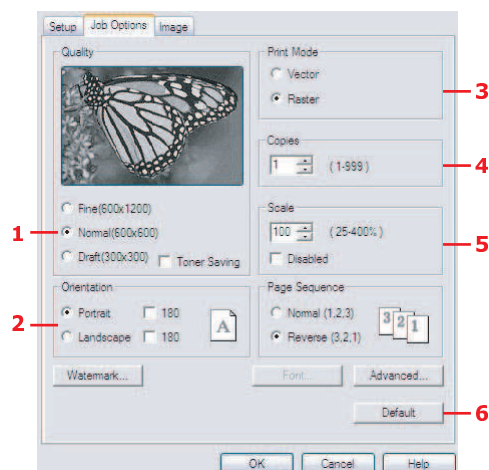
Setup Job Options Image

Quality

Fine(600x1200)
1 Normal(600x600)
Draft(300x300) Toner Saving

Orientation
2 Portrait 180
Landscape 180

A

Print Mode
Vector
Raster
3

Copies
1 (1-999)
4

Scale
100 (25-400%)
Disabled
5

Page Sequence
Normal (1,2,3)
Reverse (3,2,1)

3 2 1

Watermark... Font... Advanced...

Default
6

OK Cancel Help